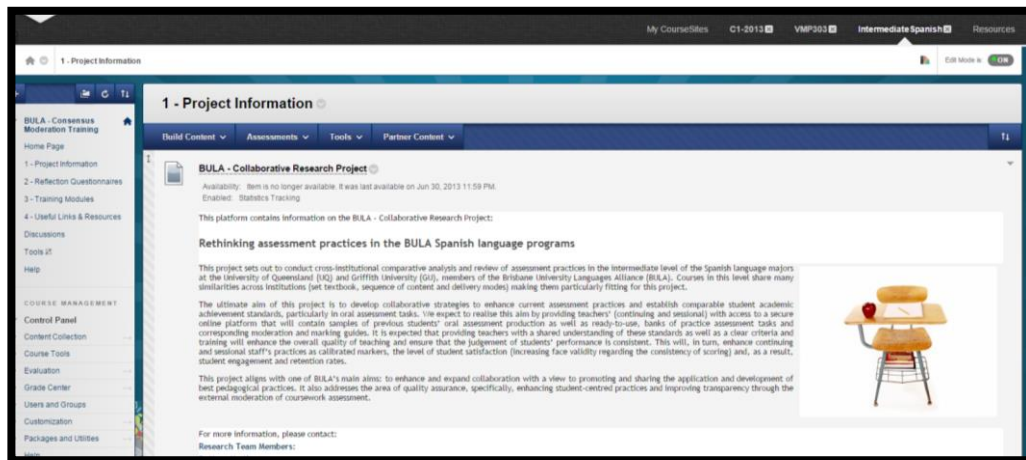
My CourseSites C1-2013 VMP303 Intermediate Spanish Resources

1 - Project Information

Edit Mode is ON

BULA - Consensus Moderation Training

Home Page

1 - Project Information

2 - Reflection Questionnaires

3 - Training Modules

4 - Useful Links & Resources

Discussions

Tools

Help

COURSE MANAGEMENT

Control Panel

Content Collection

Course Tools

Evaluation

Grade Center

Users and Groups

Customization

Packages and Utilities

1 - Project Information

Build Content Assessments Tools Partner Content

BULA - Collaborative Research Project

Availability: Item is no longer available. It was last available on Jun 30, 2013 11:59 PM.
Enabled: Statistics Tracking

This platform contains information on the BULA - Collaborative Research Project:

Rethinking assessment practices in the BULA Spanish language programs

This project sets out to conduct cross-institutional comparative analysis and review of assessment practices in the intermediate level of the Spanish language majors at the University of Queensland (UQ) and Griffith University (GU), members of the Brisbane University Languages Alliance (BULA). Courses in this level share many similarities across institutions (set textbook, sequence of content and delivery modes) making them particularly fitting for this project.

The ultimate aim of this project is to develop collaborative strategies to enhance current assessment practices and establish comparable student academic achievement standards, particularly in oral assessment tasks. We expect to realise this aim by providing teachers' (continuing and sessional) with access to a secure online platform that will contain samples of previous students' oral assessment production as well as ready-to-use, banks of practice assessment tasks and corresponding moderation and marking guides. It is expected that providing teachers with a shared understanding of these standards as well as a clear criteria and training will enhance the overall quality of teaching and ensure that the judgement of students' performance is consistent. This will, in turn, enhance continuing and sessional staff's practices as calibrated markers, the level of student satisfaction (increasing face validity regarding the consistency of scoring) and, as a result, student engagement and retention rates.

This project aligns with one of BULA's main aims: to enhance and expand collaboration with a view to promoting and sharing the application and development of best pedagogical practices. It also addresses the area of quality assurance, specifically, enhancing student-centred practices and improving transparency through the external moderation of coursework assessment.

For more information, please contact:
Research Team Members: